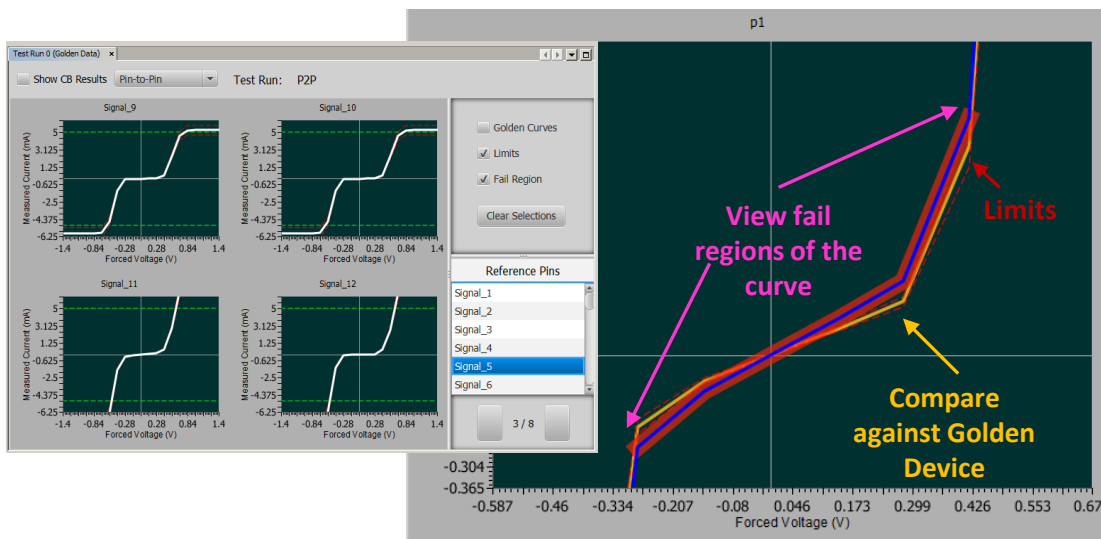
Test Run 0 (Golden Data)

Show CB Results Pin-to-Pin Test Run: P2P

Signal_9
5
3.125
1.25
-0.625
-2.5
-4.375
-6.25
Measured Current (mA)
-1.4 -0.84 -0.28 0.28 0.84 1.4
Forced Voltage (V)

Signal_10
5
3.125
1.25
-0.625
-2.5
-4.375
-6.25
Measured Current (mA)
-1.4 -0.84 -0.28 0.28 0.84 1.4
Forced Voltage (V)

Signal_11
5
3.125
1.25
-0.625
-2.5
-4.375
-6.25
Measured Current (mA)
-1.4 -0.84 -0.28 0.28 0.84 1.4
Forced Voltage (V)

Signal_12
5
3.125
1.25
-0.625
-2.5
-4.375
-6.25
Measured Current (mA)
-1.4 -0.84 -0.28 0.28 0.84 1.4
Forced Voltage (V)

Golden Curves
Limits
Fail Region
Clear Selections

Reference Pins
Signal_1
Signal_2
Signal_3
Signal_4
Signal_5
Signal_6

3 / 8

p1

View fail regions of the curve

Limits

Compare against Golden Device

-0.304
-0.365
-0.587 -0.46 -0.334 -0.207 -0.08 0.046 0.173 0.299 0.426 0.553 0.67
Forced Voltage (V)